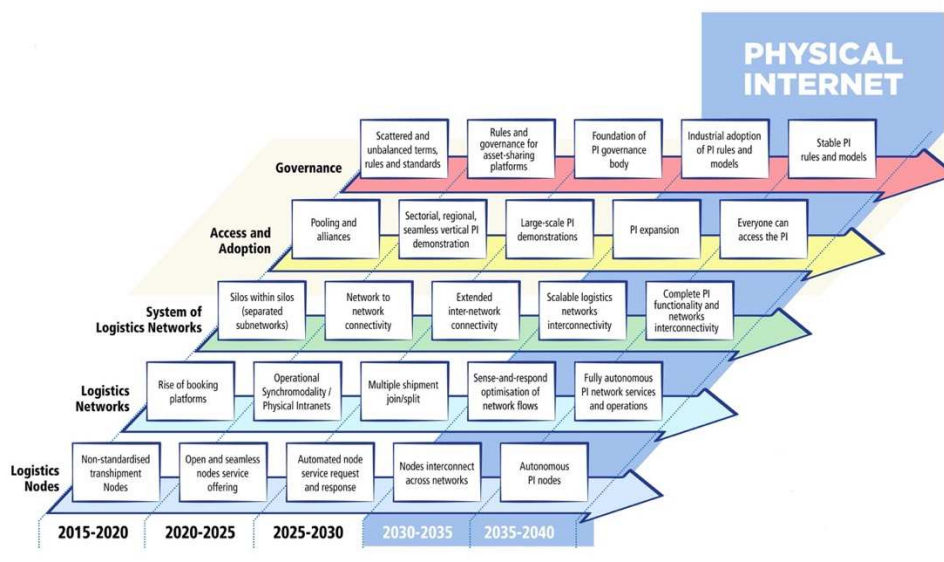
PHYSICAL INTERNET

Governance
Scattered and unbalanced terms, rules and standards
Rules and governance for asset-sharing platforms
Foundation of PI governance body
Industrial adoption of PI rules and models
Stable PI rules and models

Access and Adoption
Pooling and alliances
Sectorial, regional, seamless vertical PI demonstration
Large-scale PI demonstrations
PI expansion
Everyone can access the PI

System of Logistics Networks
Silos within silos (separated subnetworks)
Network to network connectivity
Extended inter-network connectivity
Scalable logistics networks interconnectivity
Complete PI functionality and networks interconnectivity

Logistics Networks
Rise of booking platforms
Operational Synchromodality / Physical Intranets
Multiple shipment join/split
Sense-and-respond optimisation of network flows
Fully autonomous PI network services and operations

Logistics Nodes
Non-standardised transhipment Nodes
Open and seamless nodes service offering
Automated node service request and response
Nodes interconnect across networks
Autonomous PI nodes

2015-2020
2020-2025
2025-2030
2030-2035
2035-2040